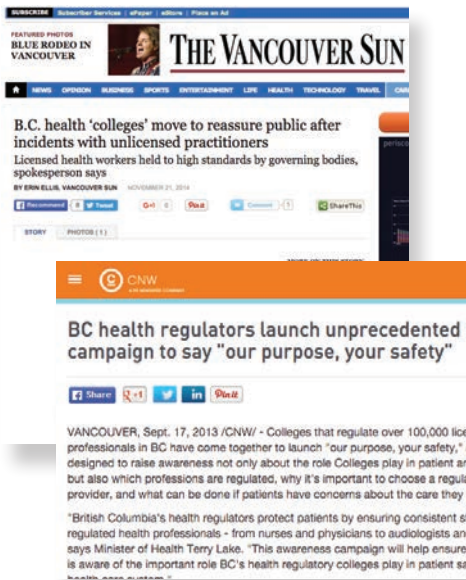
SUBSCRIBE Subscriber Services | ePaper | eStore | Place an Ad

FEATURED PHOTOS
BLUE RODEO IN VANCOUVER

THE VANCOUVER SUN

NEWS OPINION BUSINESS SPORTS ENTERTAINMENT LIFE HEALTH TECHNOLOGY TRAVEL CA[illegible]

B.C. health 'colleges' move to reassure public after incidents with unlicensed practitioners

Licensed health workers held to high standards by governing bodies, spokesperson says

BY ERIN ELLIS, VANCOUVER SUN NOVEMBER 21, 2014

Recommend 8 Tweet G+1 0 Pin it Comment 1 ShareThis

STORY PHOTOS ( 1 )

CNW

BC health regulators launch unprecedented campaign to say "our purpose, your safety"

Share +1 in Pin it

VANCOUVER, Sept. 17, 2013 /CNW/ - Colleges that regulate over 100,000 lice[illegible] professionals in BC have come together to launch "our purpose, your safety," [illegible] designed to raise awareness not only about the role Colleges play in patient a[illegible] but also which professions are regulated, why it's important to choose a regula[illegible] provider, and what can be done if patients have concerns about the care they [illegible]

"British Columbia's health regulators protect patients by ensuring consistent s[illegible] regulated health professionals - from nurses and physicians to audiologists an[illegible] says Minister of Health Terry Lake. "This awareness campaign will help ensure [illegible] is aware of the important role BC's health regulatory colleges play in patient sa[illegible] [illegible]